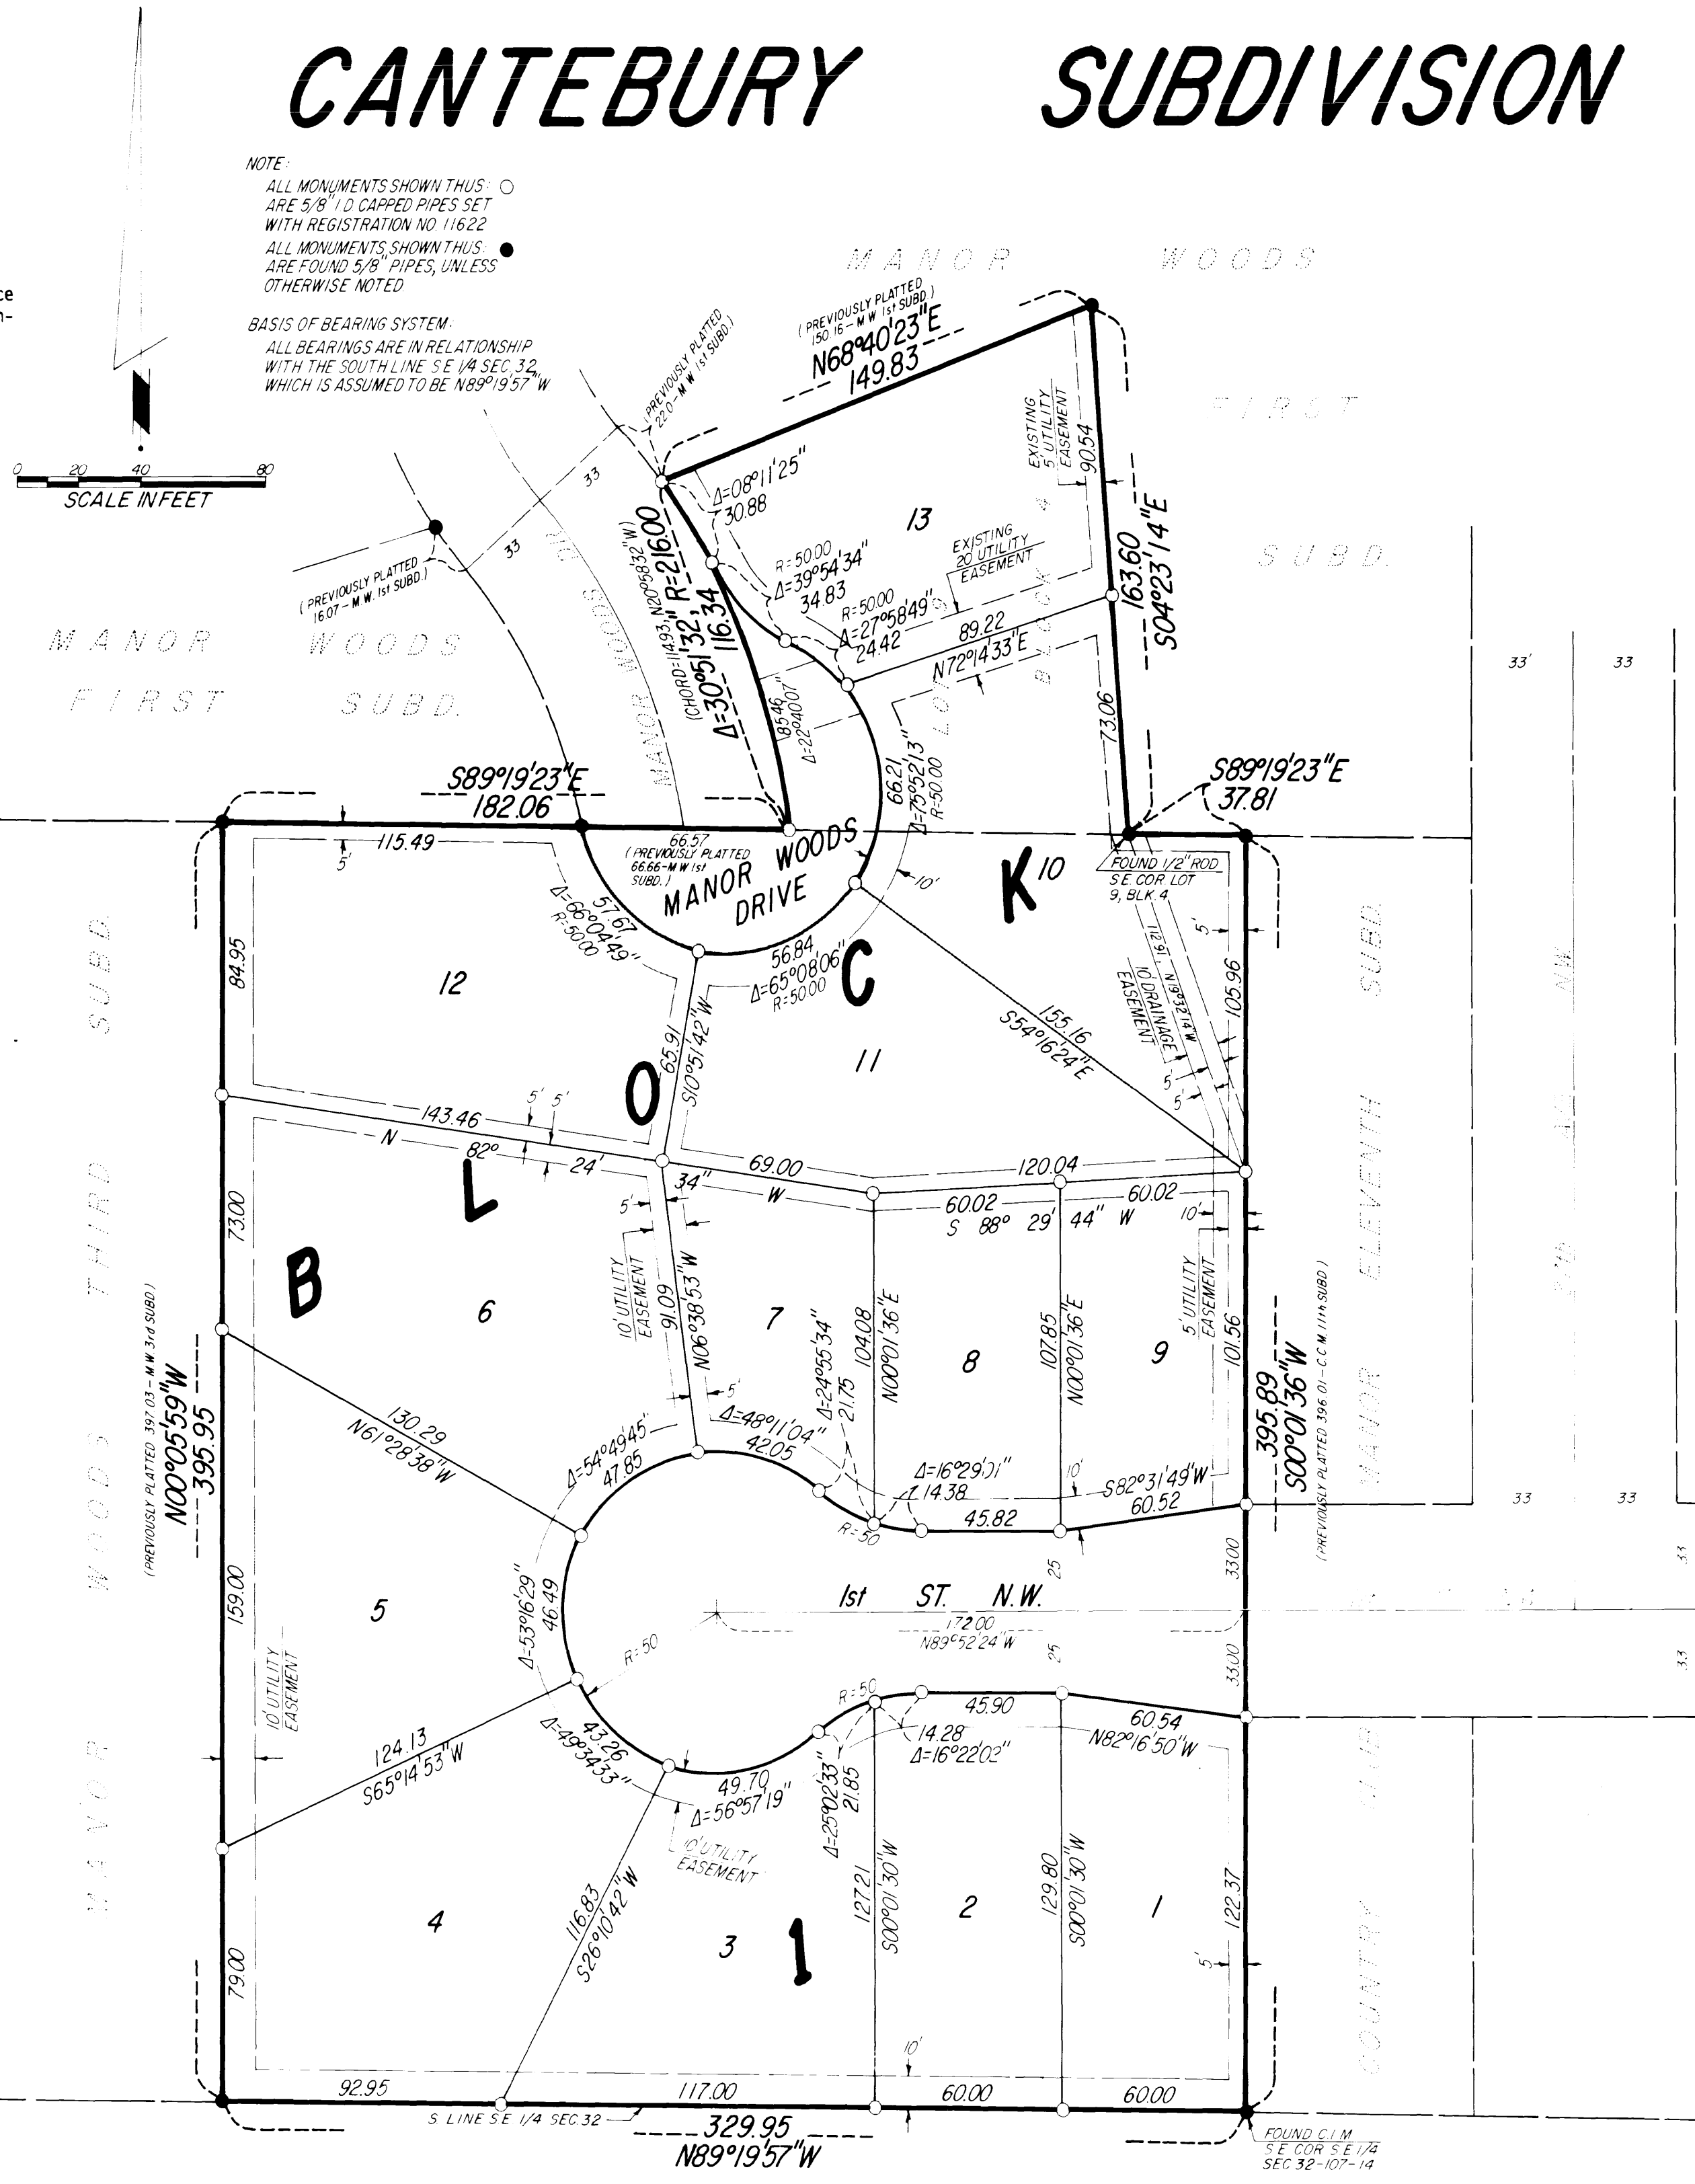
CANTEBURY SUBDIVISION

NOTE:
ALL MONUMENTS SHOWN THUS: ○ ARE 5/8" I.D. CAPPED PIPES SET WITH REGISTRATION NO. 11622
ALL MONUMENTS SHOWN THUS: ● ARE FOUND 5/8" PIPES, UNLESS OTHERWISE NOTED.

BASIS OF BEARING SYSTEM:
ALL BEARINGS ARE IN RELATIONSHIP WITH THE SOUTH LINE S.E. 1/4 SEC. 32, WHICH IS ASSUMED TO BE N89°19'57"W

0 20 40 80
SCALE IN FEET

ce
n-

MANOR WOODS FIRST SUBD.

MANOR WOODS FIRST SUBD.

(PREVIOUSLY PLATTED 150.16 - M.W. 1st SUBD.)
N68°40'23"E
149.83

(PREVIOUSLY PLATTED 2.20 - M.W. 1st SUBD.)

(PREVIOUSLY PLATTED 16.07 - M.W. 1st SUBD.)

33
33
33

MANOR WOODS DR.

Δ=08°11'25"
30.88

13

EXISTING 5' UTILITY EASEMENT
90.54

EXISTING 20' UTILITY EASEMENT

R=50.00
Δ=39°54'34"
34.83

R=50.00
Δ=27°58'49"
24.42

89.22
N72°14'33"E

(CHORD: 114.93, N20°58'32"W)
R=216.00
Δ=30°51'32"
116.34

85.46
Δ=22°40'07"

163.60
S04°23'14"E

73.06

LOT 5 BLOCK 4

S89°19'23"E
182.06

S89°19'23"E
37.81

66.21
Δ=75°52'13"
R=50.00

66.57
(PREVIOUSLY PLATTED 66.66 - M.W. 1st SUBD.)

MANOR WOODS DRIVE

FOUND 1/2" ROD S.E. COR. LOT 9, BLK. 4

33' 33

115.49
5'

57.67
Δ=66°04'49"
R=50.00

10'

K 10

84.95

12

56.84
Δ=65°08'06"
R=50.00

C

65.91
S10°51'42"W

11

155.16
S54°16'24"E

10' DRAINAGE EASEMENT
12.11 N19°32'14"W

5'
105.96

5' 5'
5'
5'

143.46
N 82° 24' 34" W
69.00
120.04

O

L

60.02
S 88° 29' 44" W
60.02
10'

5'

73.00

B

6

10' UTILITY EASEMENT
91.09
N06°38'53"W

7

Δ=24°55'34"
21.75

104.08
N00°01'36"E

8

107.85
N00°01'36"E

9

5' UTILITY EASEMENT
101.56

MANOR WOODS THIRD SUBD.

(PREVIOUSLY PLATTED 397.03 - M.W. 3rd SUBD.)
N00°05'59"W
395.95

395.89
S00°01'36"W
(PREVIOUSLY PLATTED 396.01 - C.C.M. 11th SUBD.)

MANOR ELEVENTH SUBD.

130.29
N61°28'38"W

5'

Δ=54°49'45"
47.85

Δ=48°11'04"
42.05

Δ=16°29'01"
14.38

10'
S82°31'49"W
60.52

R=50
45.82

33 33

1st ST. N.W.
172.00
N89°52'24"W

25
25

33.00
33.00

159.00

5

Δ=53°16'29"
46.49

R=50

10' UTILITY EASEMENT

R=50
45.90
14.28
Δ=16°22'02"

60.54
N82°16'50"W

124.13
S65°14'53"W

43.26
Δ=49°34'33"

49.70
Δ=56°57'19"

Δ=25°02'33"
21.85

10' UTILITY EASEMENT

4

116.83
S26°10'42"W

3

1

127.21
S00°01'30"W

2

129.80
S00°01'30"W

/

122.37

5'

79.00

10'

COUNTRY CLUB

92.95
117.00
60.00
60.00

S. LINE S.E. 1/4 SEC. 32

329.95
N89°19'57"W

FOUND C.I.M. S.E. COR. S.E. 1/4 SEC. 32-107-14